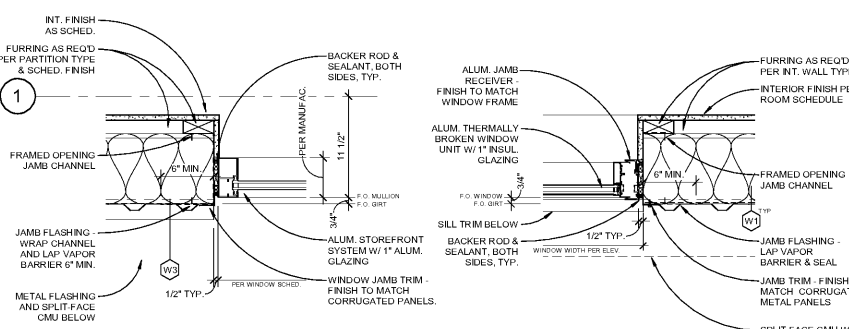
INT. FINISH AS SCHED.

FURRING AS REQ'D PER PARTITION TYPE & SCHED. FINISH

1

FRAMED OPENING JAMB CHANNEL

JAMB FLASHING - WRAP CHANNEL AND LAP VAPOR BARRIER 6" MIN.

METAL FLASHING AND SPLIT FACE CMU BELOW

W3

6" MIN.

1/2" TYP.

PER WINDOW SCHED.

BACKER ROD & SEALANT, BOTH SIDES, TYP.

PER MANUFAC.

11 1/2"

F.O. MULLION

F.O. GIRT

3/4"

ALUM. STOREFRONT SYSTEM W/ 1" ALUM. GLAZING

WINDOW JAMB TRIM - FINISH TO MATCH CORRUGATED PANELS.

ALUM. JAMB RECEIVER - FINISH TO MATCH WINDOW FRAME

ALUM. THERMALLY BROKEN WINDOW UNIT W/ 1" INSUL. GLAZING

F.O. WINDOW

F.O. GIRT

3/4"

SILL TRIM BELOW

BACKER ROD & SEALANT, BOTH SIDES, TYP.

1/2" TYP.

WINDOW WIDTH PER ELEV.

6" MIN.

FURRING AS REQ'D PER INT. WALL TYP

INTERIOR FINISH PE ROOM SCHEDULE

FRAMED OPENING JAMB CHANNEL

W1

TYP

JAMB FLASHING - LAP VAPOR BARRIER & SEAL

JAMB TRIM - FINISH MATCH CORRUGAT METAL PANELS

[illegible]